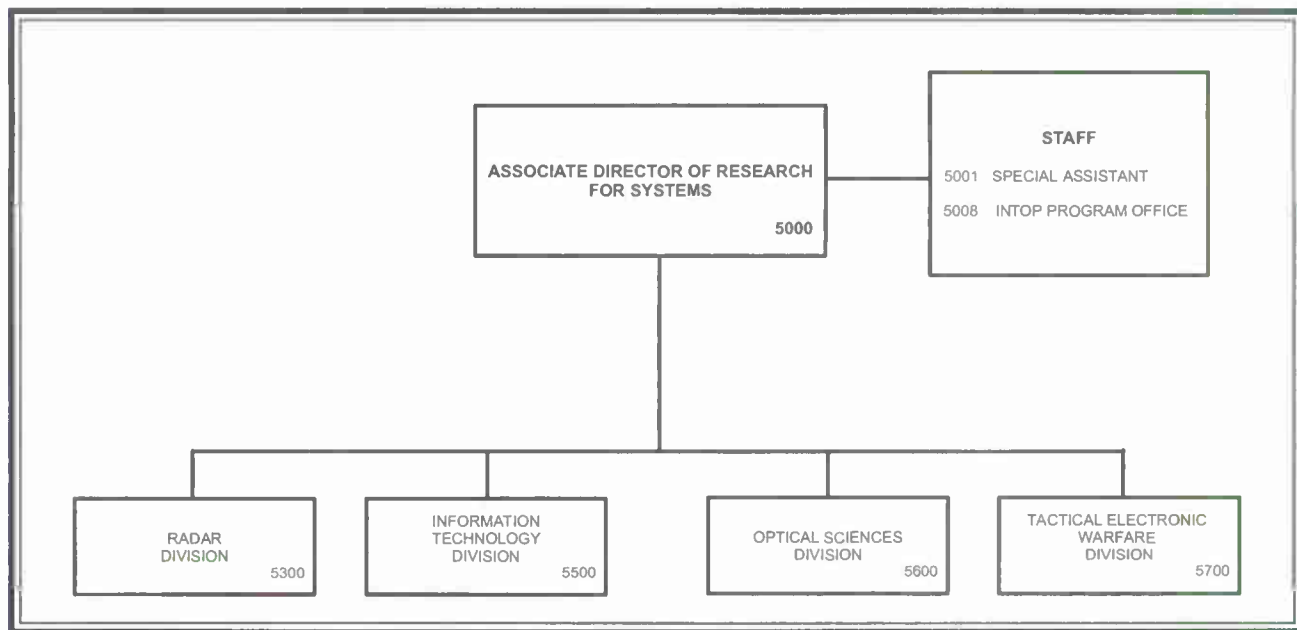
ASSOCIATE DIRECTOR OF RESEARCH FOR SYSTEMS
5000

STAFF
5001 SPECIAL ASSISTANT
5008 INTOP PROGRAM OFFICE

RADAR DIVISION
5300

INFORMATION TECHNOLOGY DIVISION
5500

OPTICAL SCIENCES DIVISION
5600

TACTICAL ELECTRONIC WARFARE DIVISION
5700